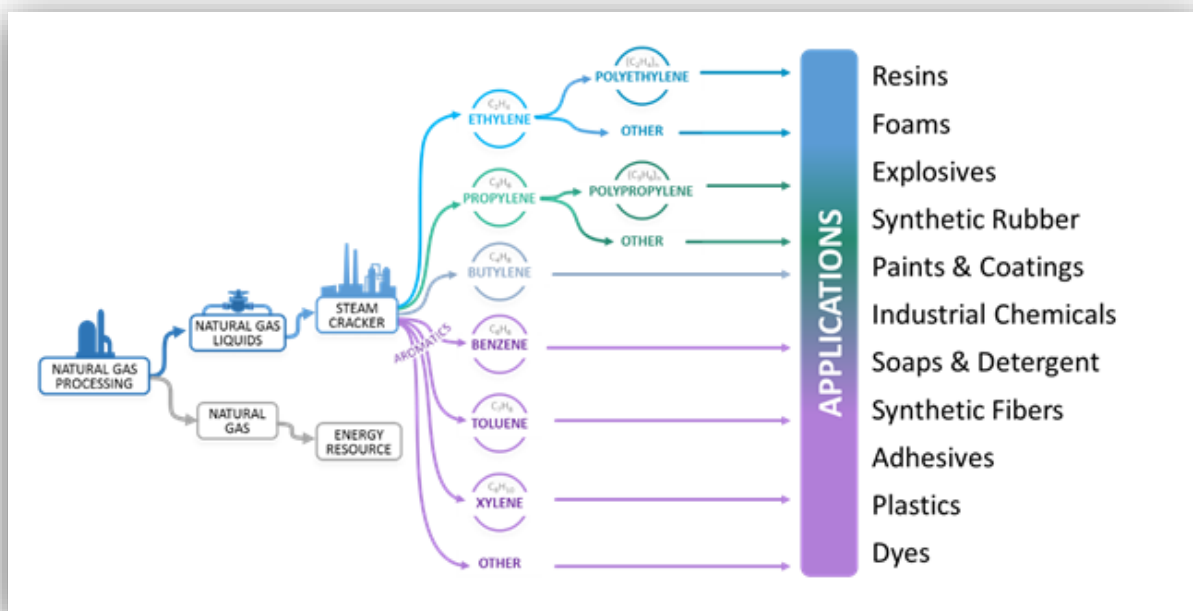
NATURAL GAS PROCESSING

NATURAL GAS LIQUIDS

NATURAL GAS

STEAM CRACKER

ENERGY RESOURCE

AROMATICS

$C_2H_4$
ETHYLENE

$(C_2H_4)_n$
POLYETHYLENE

OTHER

$C_3H_6$
PROPYLENE

$(C_3H_6)_n$
POLYPROPYLENE

OTHER

$C_4H_8$
BUTYLENE

$C_6H_6$
BENZENE

$C_7H_8$
TOLUENE

$C_8H_{10}$
XYLENE

OTHER

APPLICATIONS

Resins
Foams
Explosives
Synthetic Rubber
Paints & Coatings
Industrial Chemicals
Soaps & Detergent
Synthetic Fibers
Adhesives
Plastics
Dyes